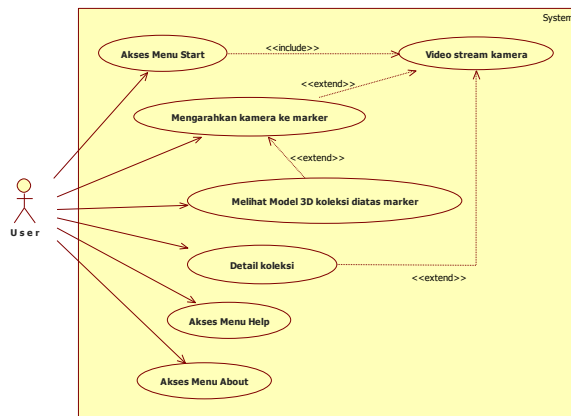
System

Akses Menu Start

<<include>>

Video stream kamera

<<extend>>

Mengarahkan kamera ke marker

<<extend>>

User

Melihat Model 3D koleksi diatas marker

Detail koleksi

<<extend>>

Akses Menu Help

Akses Menu About